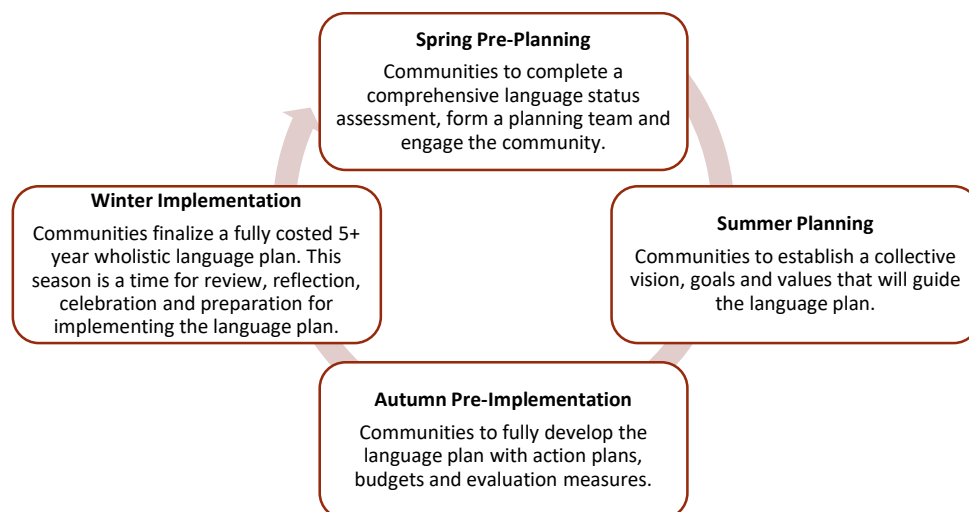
Spring Pre-Planning

Communities to complete a comprehensive language status assessment, form a planning team and engage the community.

Summer Planning

Communities to establish a collective vision, goals and values that will guide the language plan.

Autumn Pre-Implementation

Communities to fully develop the language plan with action plans, budgets and evaluation measures.

Winter Implementation

Communities finalize a fully costed 5+ year wholistic language plan. This season is a time for review, reflection, celebration and preparation for implementing the language plan.